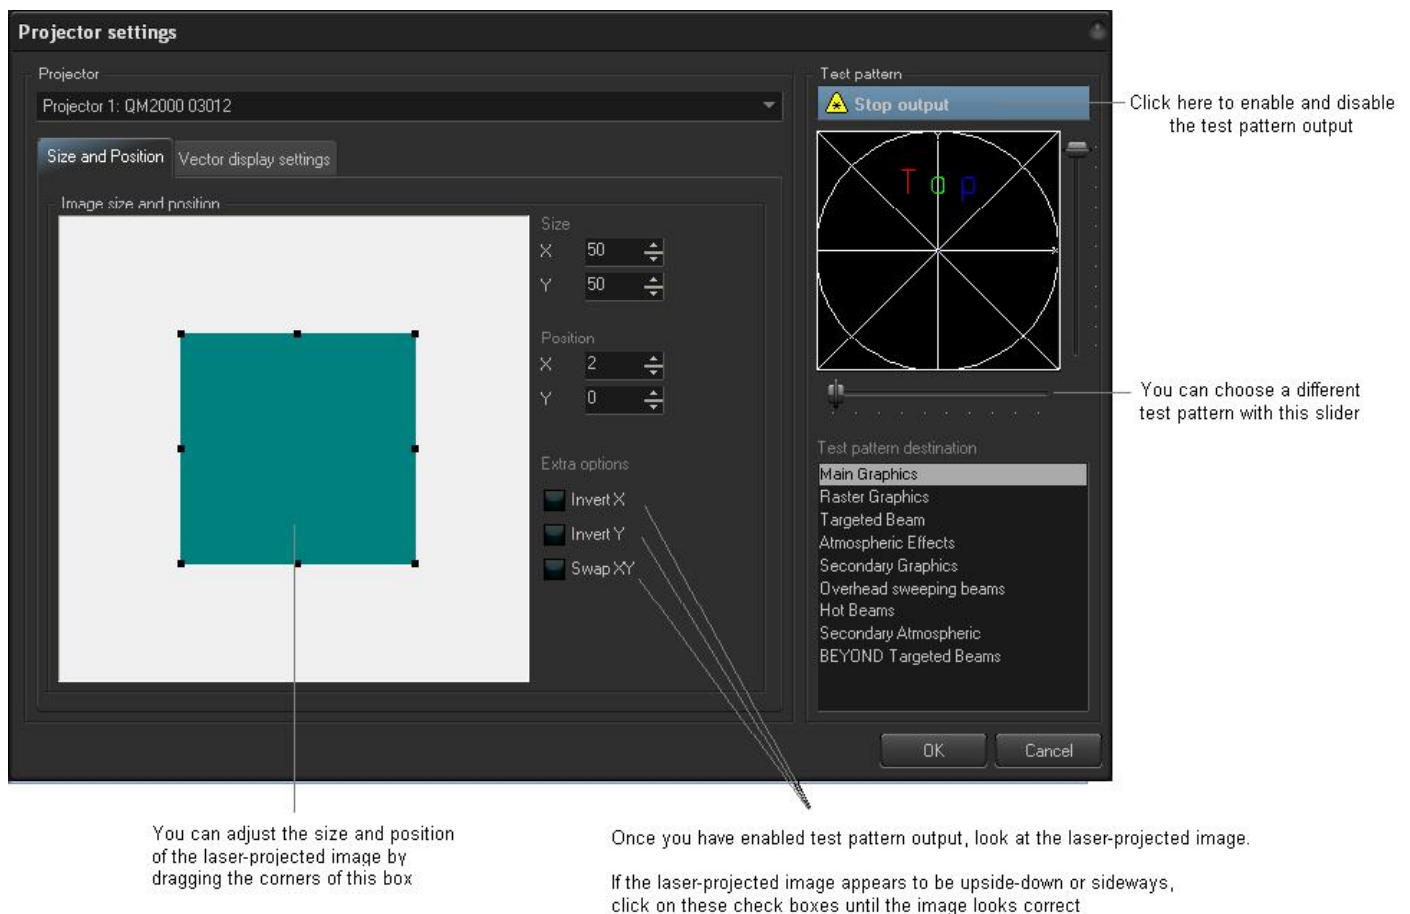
Projector settings

Projector
Projector 1: QM2000 03012

Size and Position
Vector display settings

Image size and position

Size
X 50
Y 50

Position
X 2
Y 0

Extra options
Invert X
Invert Y
Swap XY

Test pattern
Stop output

Top

Click here to enable and disable the test pattern output

You can choose a different test pattern with this slider

Test pattern destination
Main Graphics
Raster Graphics
Targeted Beam
Atmospheric Effects
Secondary Graphics
Overhead sweeping beams
Hot Beams
Secondary Atmospheric
BEYOND Targeted Beams

OK
Cancel

You can adjust the size and position of the laser-projected image by dragging the corners of this box

Once you have enabled test pattern output, look at the laser-projected image.

If the laser-projected image appears to be upside-down or sideways, click on these check boxes until the image looks correct